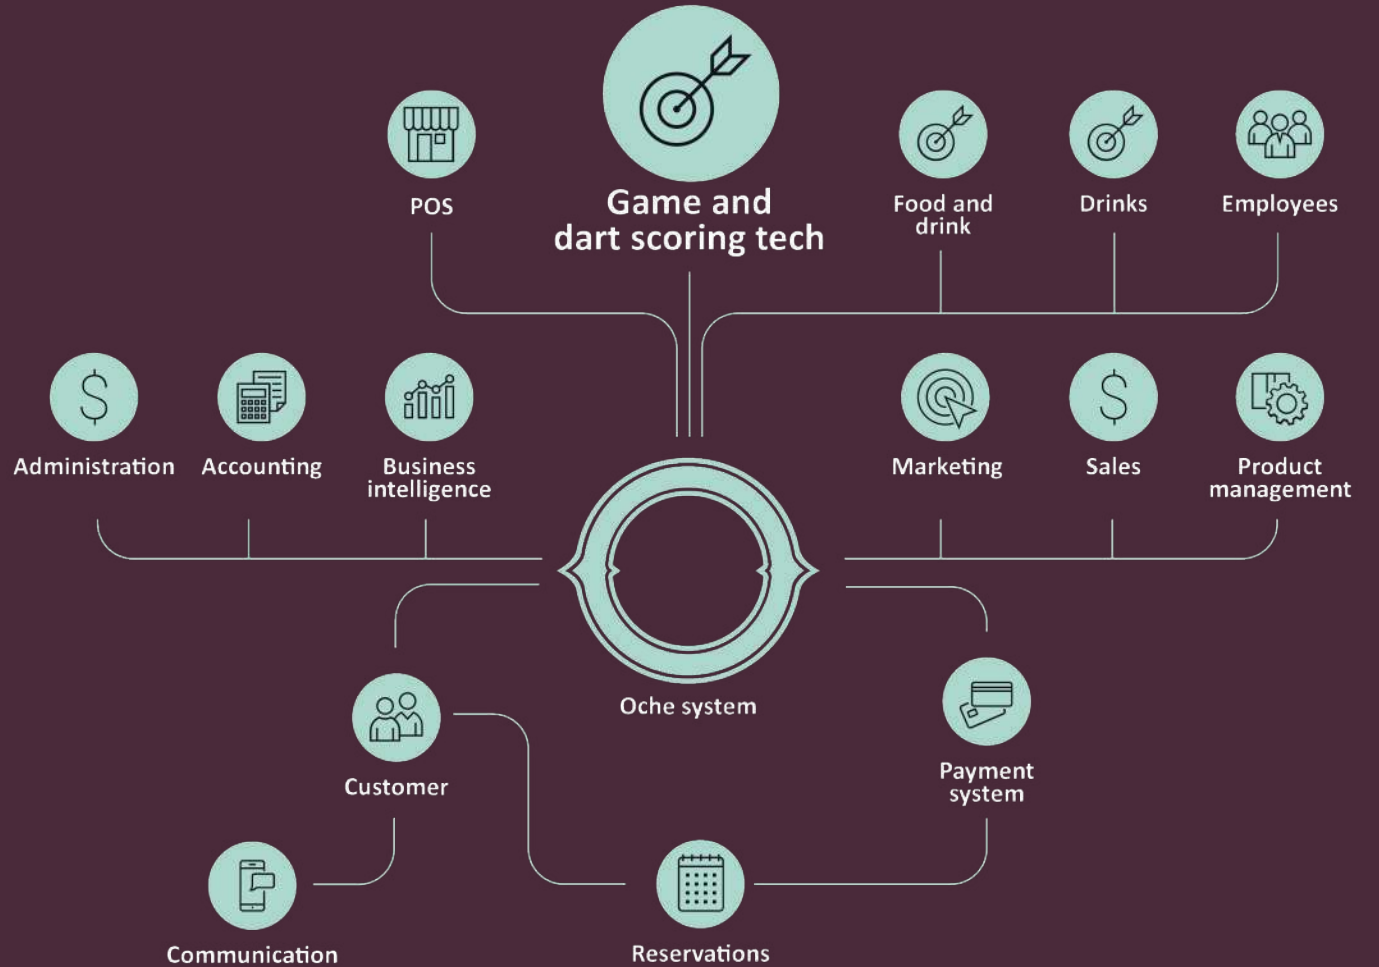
POS

Game and dart scoring tech

Food and drink

Drinks

Employees

Administration

Accounting

Business intelligence

Marketing

Sales

Product management

Oche system

Customer

Payment system

Communication

Reservations